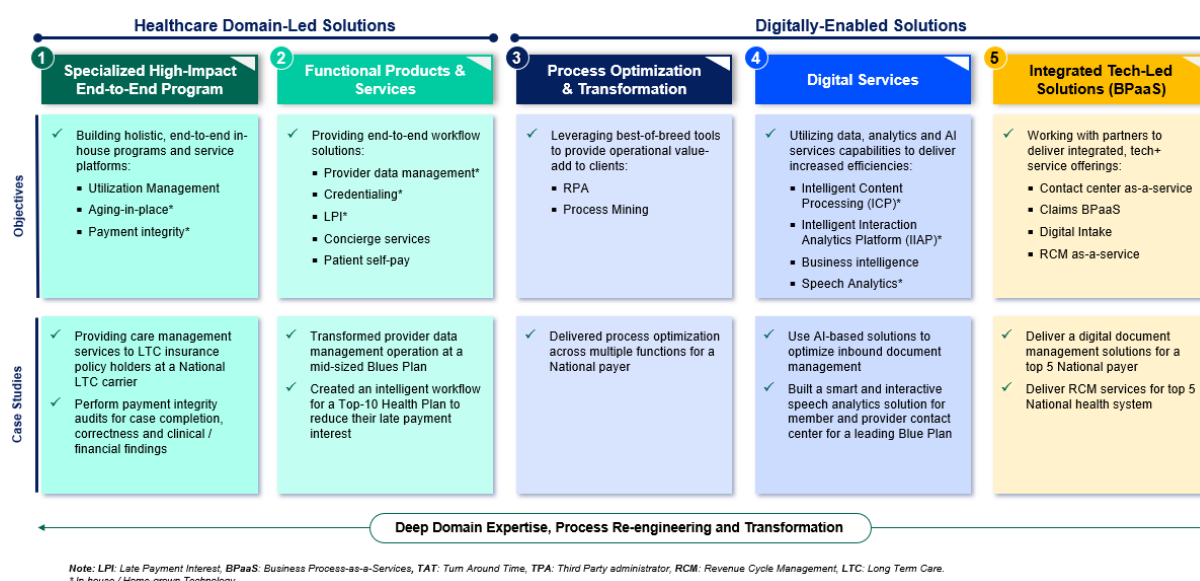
Healthcare Domain-Led Solutions

Digitally-Enabled Solutions

1 Specialized High-Impact End-to-End Program

2 Functional Products & Services

3 Process Optimization & Transformation

4 Digital Services

5 Integrated Tech-Led Solutions (BPaaS)

Objectives

✓ Building holistic, end-to-end in-house programs and service platforms:
▪ Utilization Management
▪ Aging-in-place*
▪ Payment integrity*

✓ Providing end-to-end workflow solutions:
▪ Provider data management*
▪ Credentialing*
▪ LPI*
▪ Concierge services
▪ Patient self-pay

✓ Leveraging best-of-breed tools to provide operational value-add to clients:
▪ RPA
▪ Process Mining

✓ Utilizing data, analytics and AI services capabilities to deliver increased efficiencies:
▪ Intelligent Content Processing (ICP)*
▪ Intelligent Interaction Analytics Platform (IIAP)*
▪ Business intelligence
▪ Speech Analytics*

✓ Working with partners to deliver integrated, tech+ service offerings:
▪ Contact center as-a-service
▪ Claims BPaaS
▪ Digital Intake
▪ RCM as-a-service

Case Studies

✓ Providing care management services to LTC insurance policy holders at a National LTC carrier
✓ Perform payment integrity audits for case completion, correctness and clinical / financial findings

✓ Transformed provider data management operation at a mid-sized Blues Plan
✓ Created an intelligent workflow for a Top-10 Health Plan to reduce their late payment interest

✓ Delivered process optimization across multiple functions for a National payer

✓ Use AI-based solutions to optimize inbound document management
✓ Built a smart and interactive speech analytics solution for member and provider contact center for a leading Blue Plan

✓ Deliver a digital document management solutions for a top 5 National payer
✓ Deliver RCM services for top 5 National health system

Deep Domain Expertise, Process Re-engineering and Transformation

Note: LPI: Late Payment Interest, BPaaS: Business Process-as-a-Services, TAT: Turn Around Time, TPA: Third Party administrator, RCM: Revenue Cycle Management, LTC: Long Term Care.
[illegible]